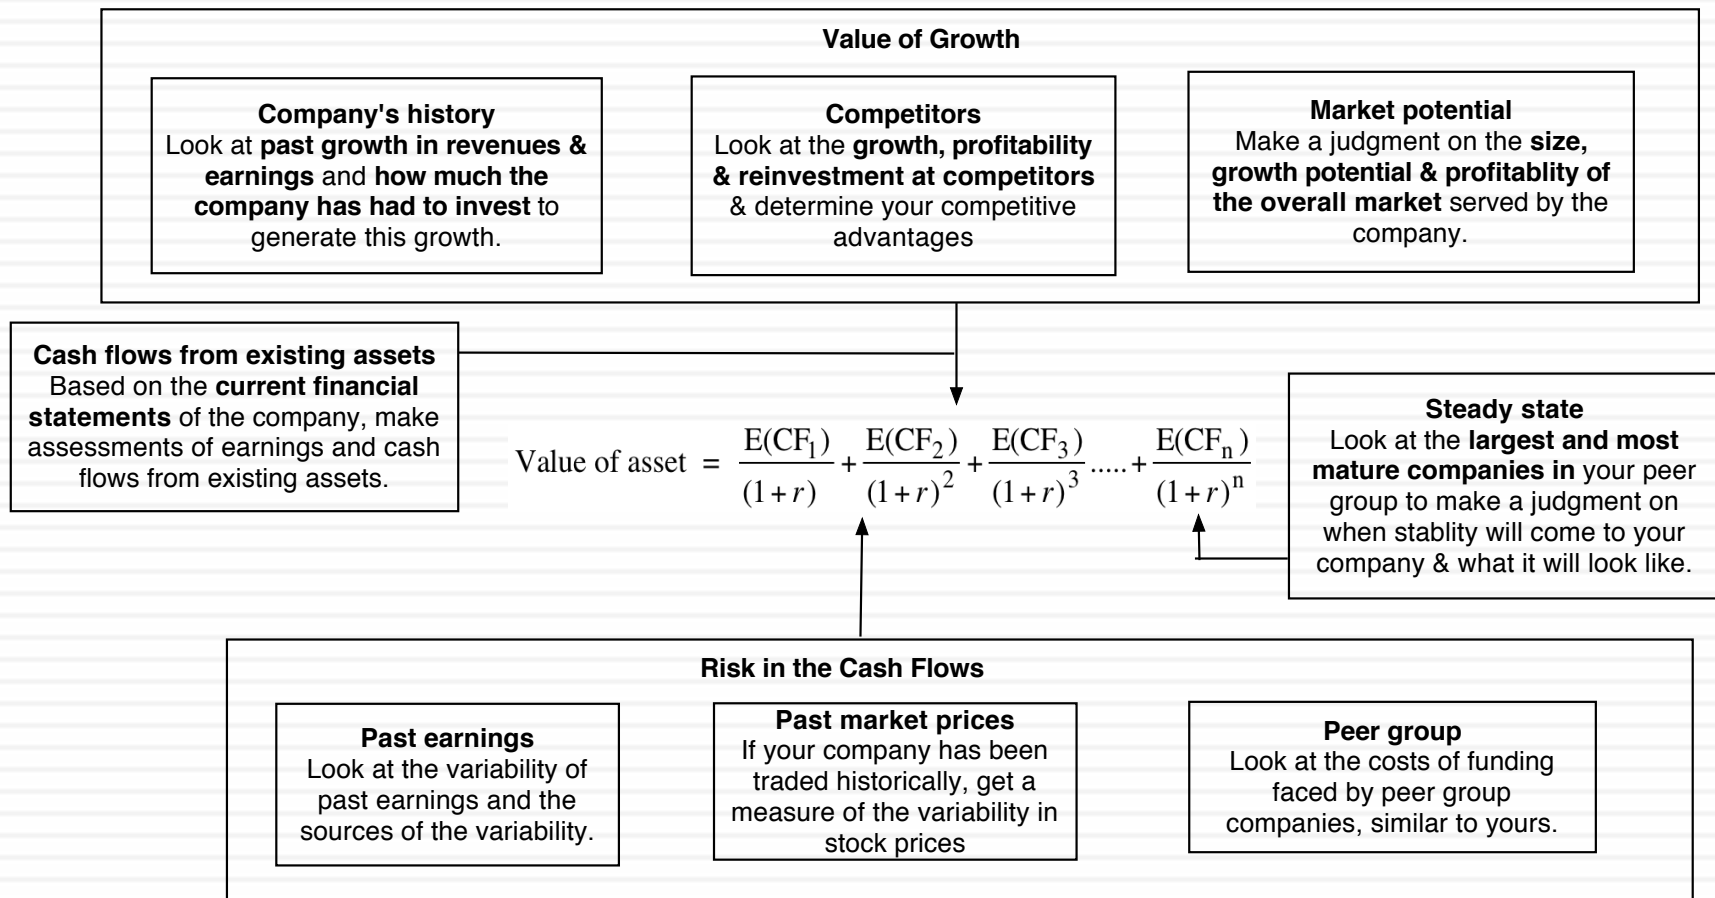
Value of Growth

Company's history
Look at past growth in revenues & earnings and how much the company has had to invest to generate this growth.

Competitors
Look at the growth, profitability & reinvestment at competitors & determine your competitive advantages

Market potential
Make a judgment on the size, growth potential & profitablity of the overall market served by the company.

Cash flows from existing assets
Based on the current financial statements of the company, make assessments of earnings and cash flows from existing assets.

Value of asset $= \frac{E(CF_1)}{(1+r)} + \frac{E(CF_2)}{(1+r)^2} + \frac{E(CF_3)}{(1+r)^3} ..... + \frac{E(CF_n)}{(1+r)^n}$

Steady state
Look at the largest and most mature companies in your peer group to make a judgment on when stablity will come to your company & what it will look like.

Risk in the Cash Flows

Past earnings
Look at the variability of past earnings and the sources of the variability.

Past market prices
If your company has been traded historically, get a measure of the variability in stock prices

Peer group
Look at the costs of funding faced by peer group companies, similar to yours.